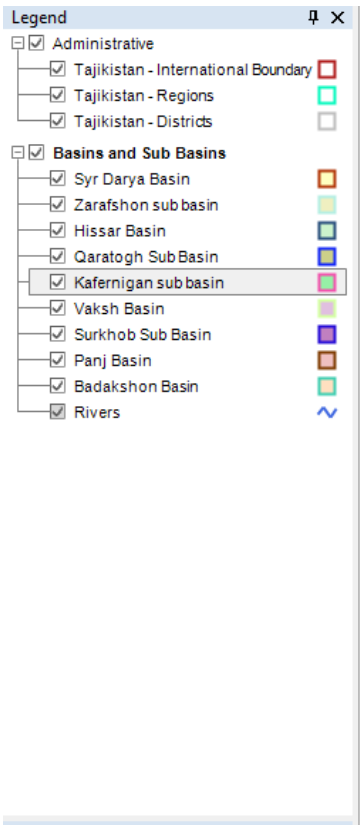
Legend

Administrative
Tajikistan - International Boundary
Tajikistan - Regions
Tajikistan - Districts

Basins and Sub Basins
Syr Darya Basin
Zarafshon sub basin
Hissar Basin
Qaratogh Sub Basin
Kafernigan sub basin
Vaksh Basin
Surkhob Sub Basin
Panj Basin
Badakshon Basin
Rivers